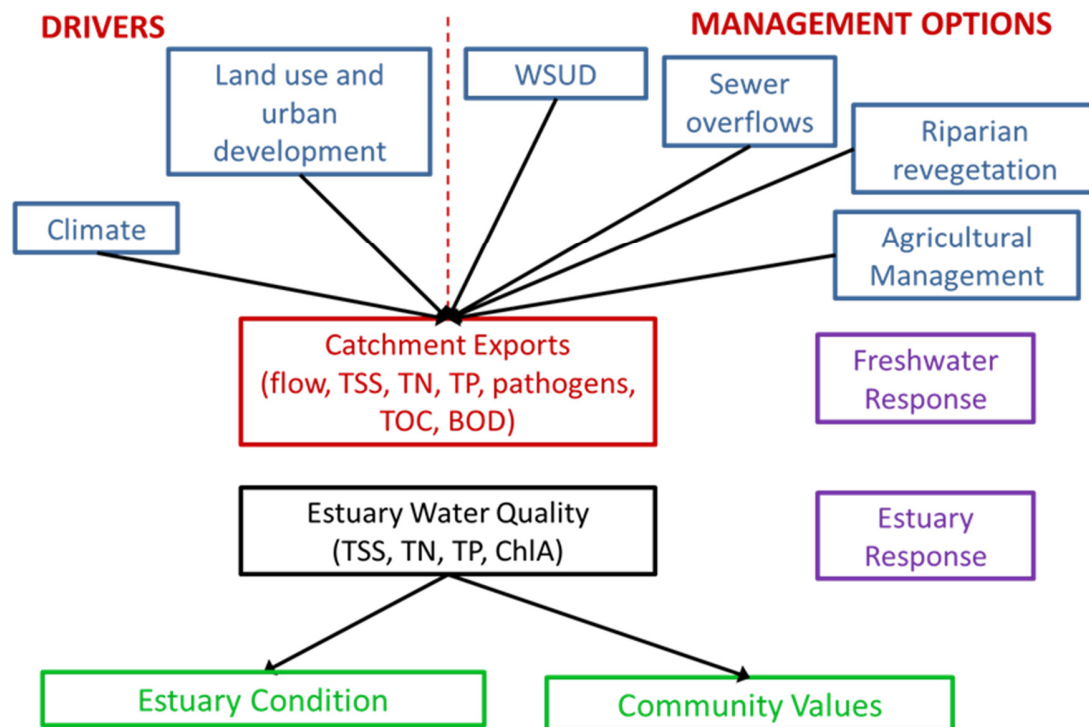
DRIVERS

MANAGEMENT OPTIONS

Land use and urban development

WSUD

Sewer overflows

Riparian revegetation

Climate

Agricultural Management

Catchment Exports (flow, TSS, TN, TP, pathogens, TOC, BOD)

Freshwater Response

Estuary Water Quality (TSS, TN, TP, ChlA)

Estuary Response

Estuary Condition

Community Values